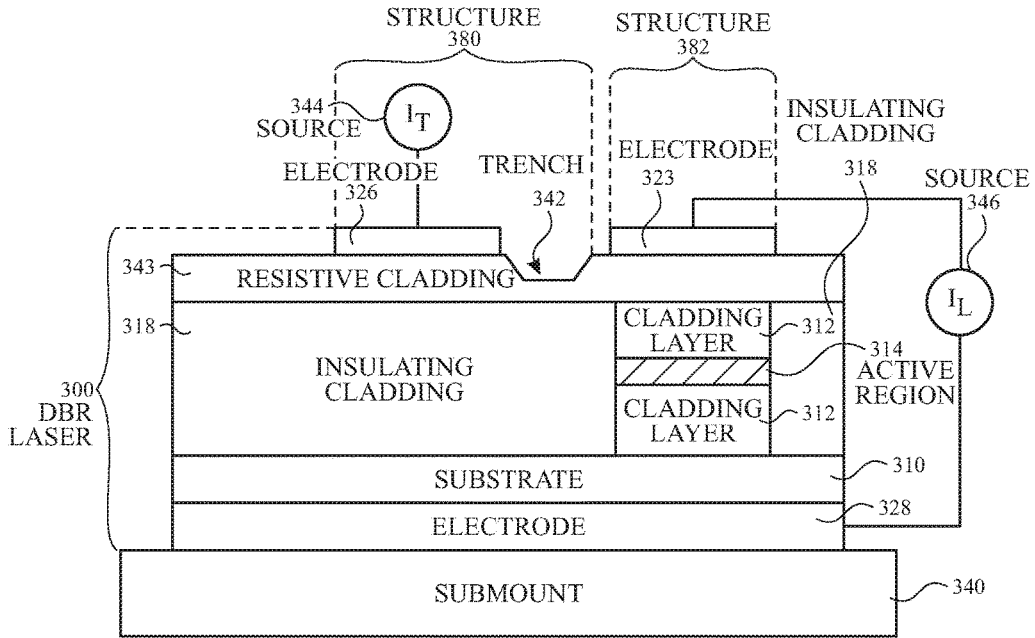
STRUCTURE
380

STRUCTURE
382

344
SOURCE
$I_T$

INSULATING
CLADDING

ELECTRODE

TRENCH

ELECTRODE

318

SOURCE
346

326

342

323

343

RESISTIVE CLADDING

$I_L$

318

CLADDING
LAYER

312

INSULATING
CLADDING

314
ACTIVE
REGION

300
DBR
LASER

CLADDING
LAYER

312

SUBSTRATE

310

ELECTRODE

328

SUBMOUNT

340